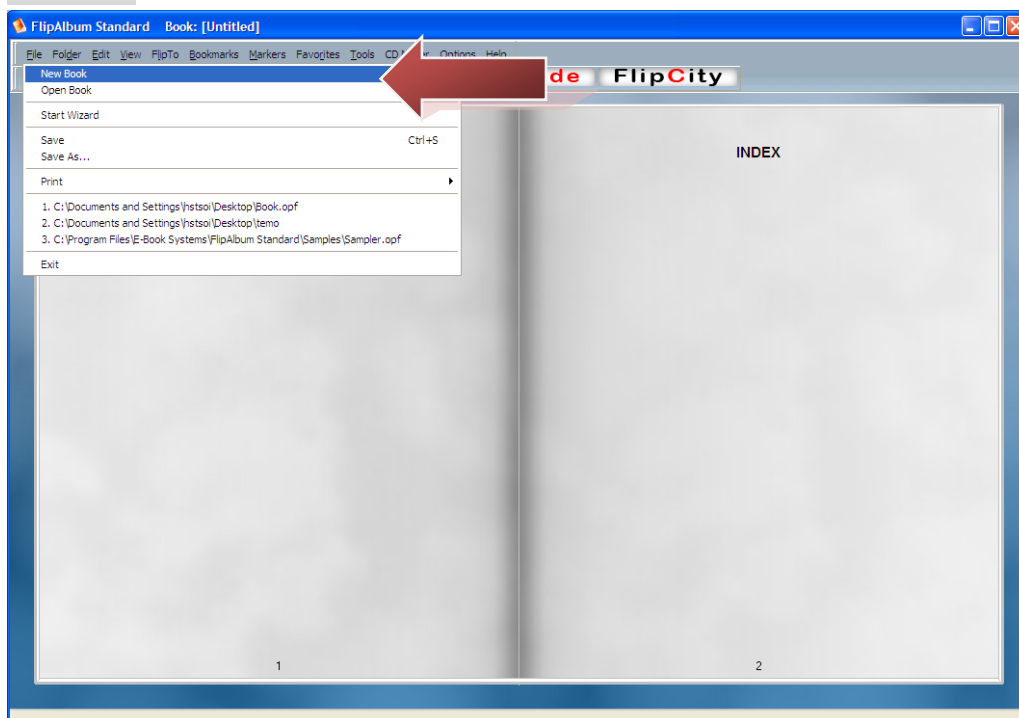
FlipAlbum Standard Book: [Untitled]

File Folder Edit View FlipTo Bookmarks Markers Favorites Tools CD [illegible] Options Help

New Book
Open Book
Start Wizard
Save Ctrl+S
Save As...
Print
1. C:\Documents and Settings\hstsoi\Desktop\Book.opf
2. C:\Documents and Settings\hstsoi\Desktop\temo
3. C:\Program Files\E-Book Systems\FlipAlbum Standard\Samples\Sampler.opf
Exit

de FlipCity

INDEX

1

2